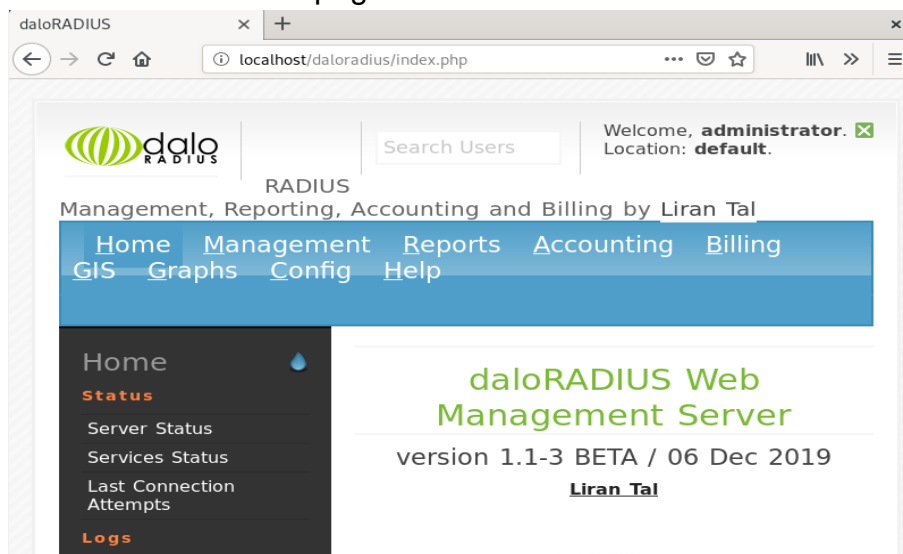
daloRADIUS ✕ +

localhost/daloradius/index.php ···

dalo RADIUS

Search Users

Welcome, **administrator**.
Location: **default**.

RADIUS
Management, Reporting, Accounting and Billing by Liran Tal

Home Management Reports Accounting Billing GIS Graphs Config Help

Home
Status
Server Status
Services Status
Last Connection Attempts
Logs

daloRADIUS Web Management Server

version 1.1-3 BETA / 06 Dec 2019

Liran Tal